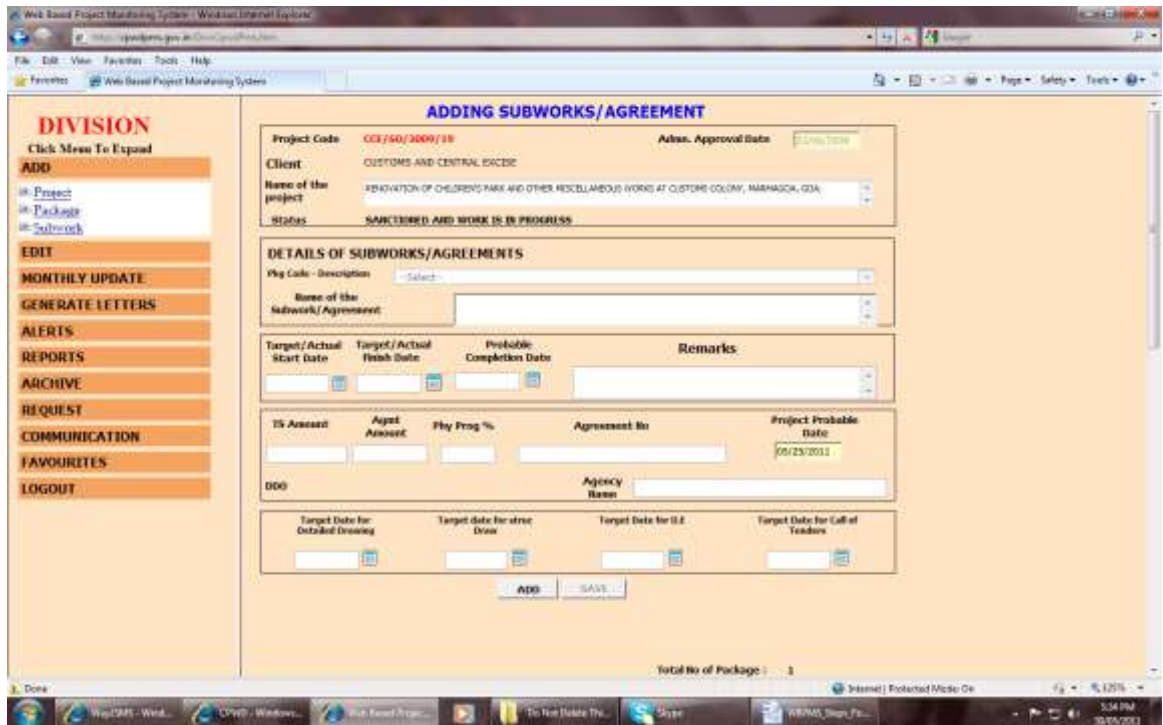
Web Based Project Monitoring System - Windows Internet Explorer

File Edit View Favorites Tools Help

Favorites Web Based Project Monitoring System

Page Safety Tools

DIVISION
Click Menu To Expand
ADD
Project
Package
Subwork
EDIT
MONTHLY UPDATE
GENERATE LETTERS
ALERTS
REPORTS
ARCHIVE
REQUEST
COMMUNICATION
FAVOURITES
LOGOUT

ADDING SUBWORKS/AGREEMENT

Project Code CCE/GO/2009/19
Admn. Approval Date
Client CUSTOMS AND CENTRAL EXCISE
Name of the project RENOVATION OF CHILDREN'S PARK AND OTHER MISCELLANEOUS WORKS AT CUSTOMS COLONY, MARMAGOA, GOA
Status SANCTIONED AND WORK IS IN PROGRESS

DETAILS OF SUBWORKS/AGREEMENTS
Pkg Code - Description --Select--
Name of the Subwork/Agreement

Target/Actual Start Date
Target/Actual Finish Date
Probable Completion Date
Remarks

TS Amount
Agmt Amount
Phy Prog %
Agreement No
Project Probable Date
05/25/2011

DDO
Agency Name

Target Date for Detailed Drawing
Target date for struc Draw
Target Date for D.E
Target Date for Call of Tenders

ADD SAVE

Total No of Package : 1

Done
Internet | Protected Mode: On
125%

5:34 PM
30/05/2011